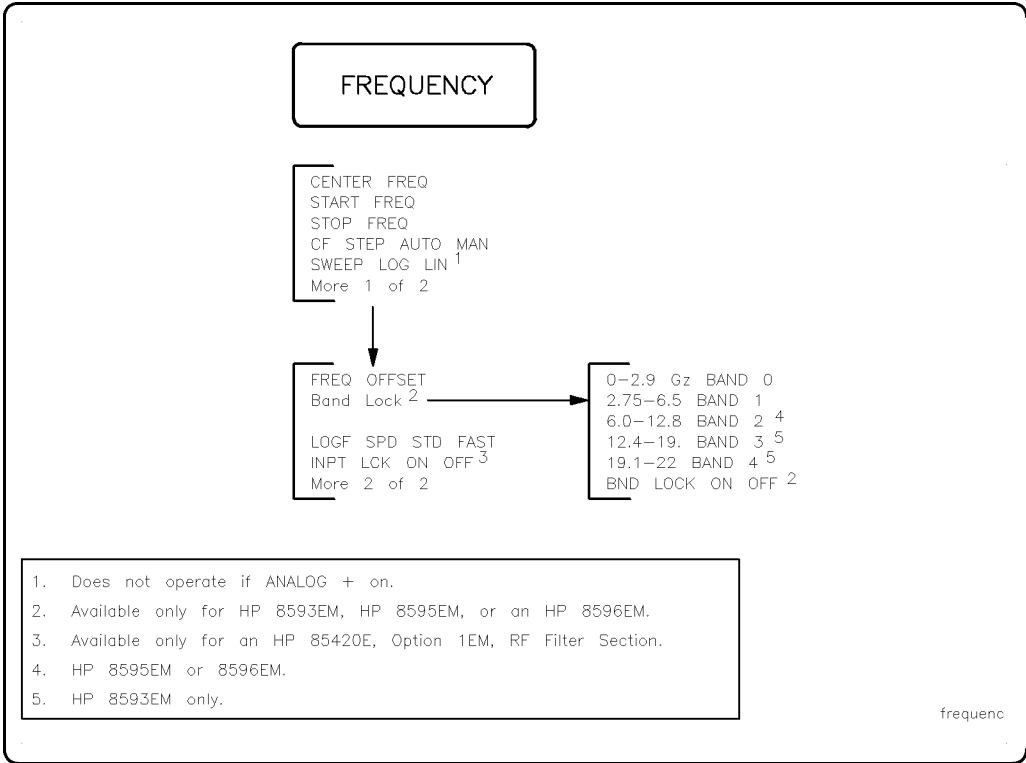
FREQUENCY

CENTER FREQ
START FREQ
STOP FREQ
CF STEP AUTO MAN
SWEEP LOG LIN $^1$
More 1 of 2

FREQ OFFSET
Band Lock $^2$

LOGF SPD STD FAST
INPT LCK ON OFF $^3$
More 2 of 2

0–2.9 Gz BAND 0
2.75–6.5 BAND 1
6.0–12.8 BAND 2 $^4$
12.4–19. BAND 3 $^5$
19.1–22 BAND 4 $^5$
BND LOCK ON OFF $^2$

1. Does not operate if ANALOG + on.
2. Available only for HP 8593EM, HP 8595EM, or an HP 8596EM.
3. Available only for an HP 85420E, Option 1EM, RF Filter Section.
4. HP 8595EM or 8596EM.
5. HP 8593EM only.

frequenc